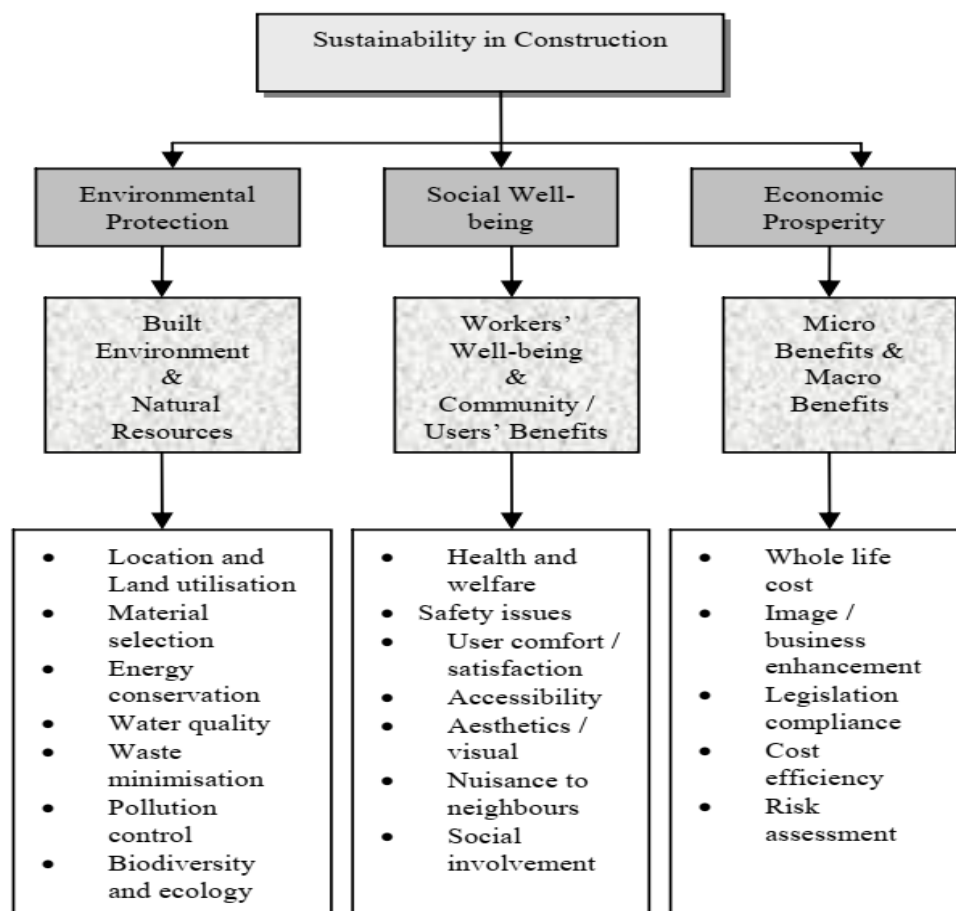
Sustainability in Construction

Environmental Protection

Built Environment & Natural Resources

- Location and Land utilisation
- Material selection
- Energy conservation
- Water quality
- Waste minimisation
- Pollution control
- Biodiversity and ecology

Social Well-being

Workers' Well-being & Community / Users' Benefits

- Health and welfare
- Safety issues
- User comfort / satisfaction
- Accessibility
- Aesthetics / visual
- Nuisance to neighbours
- Social involvement

Economic Prosperity

Micro Benefits & Macro Benefits

- Whole life cost
- Image / business enhancement
- Legislation compliance
- Cost efficiency
- Risk assessment